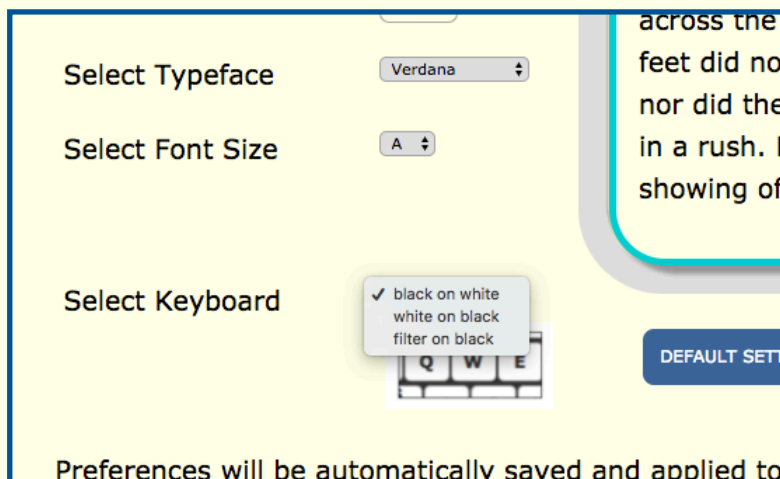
Select Typeface
Verdana

Select Font Size
A

across the
feet did no
nor did the
in a rush. I
showing of

Select Keyboard
✓ black on white
white on black
filter on black

Q W E

DEFAULT SETT

Preferences will be automatically saved and applied to